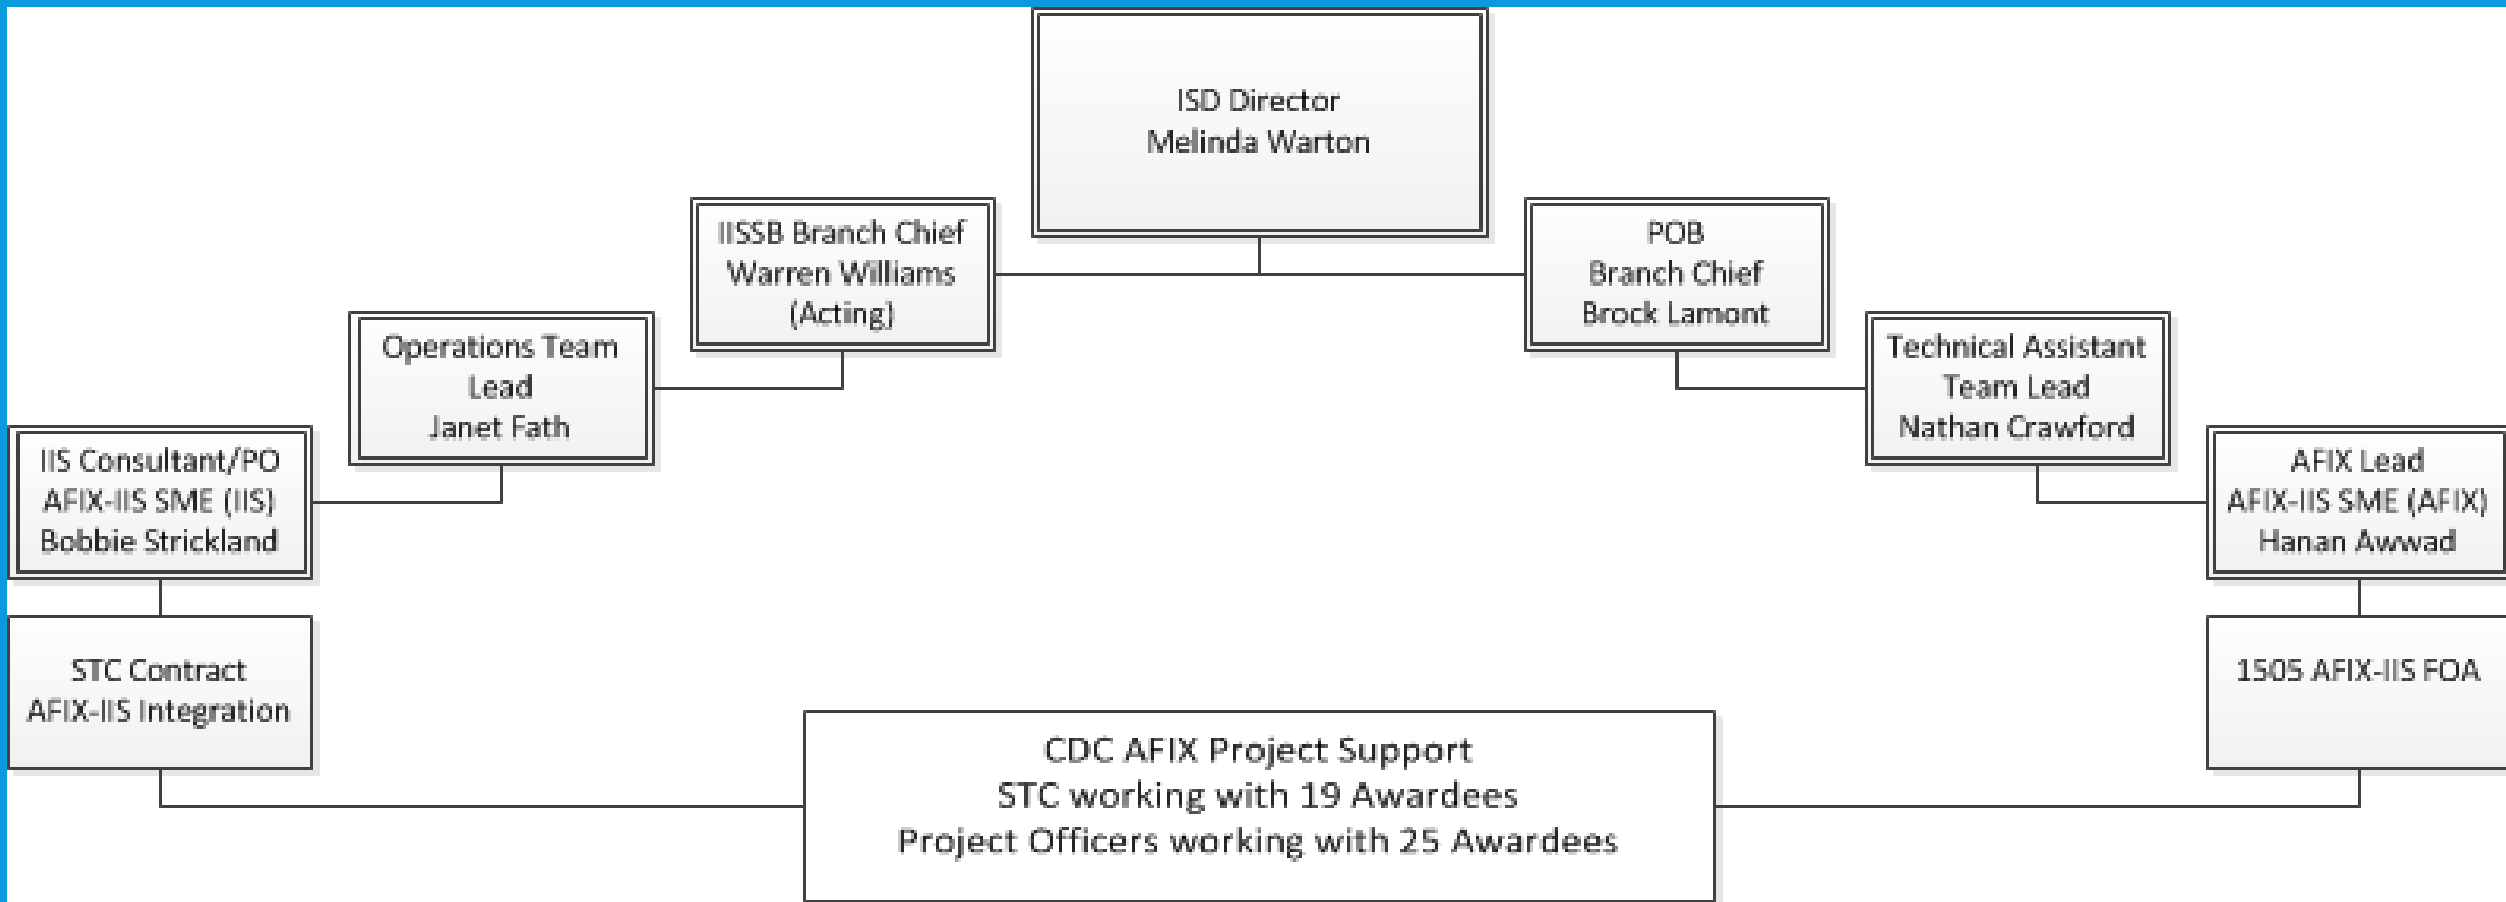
ISD Director
Melinda Warton

IISSB Branch Chief
Warren Williams
(Acting)

POB
Branch Chief
Brock Lamont

Operations Team
Lead
Janet Fath

Technical Assistant
Team Lead
Nathan Crawford

IIS Consultant/PO
AFIX-IIS SME (IIS)
Bobbie Strickland

AFIX Lead
AFIX-IIS SME (AFIX)
Hanan Awwad

STC Contract
AFIX-IIS Integration

1505 AFIX-IIS FOA

CDC AFIX Project Support
STC working with 19 Awardees
Project Officers working with 25 Awardees